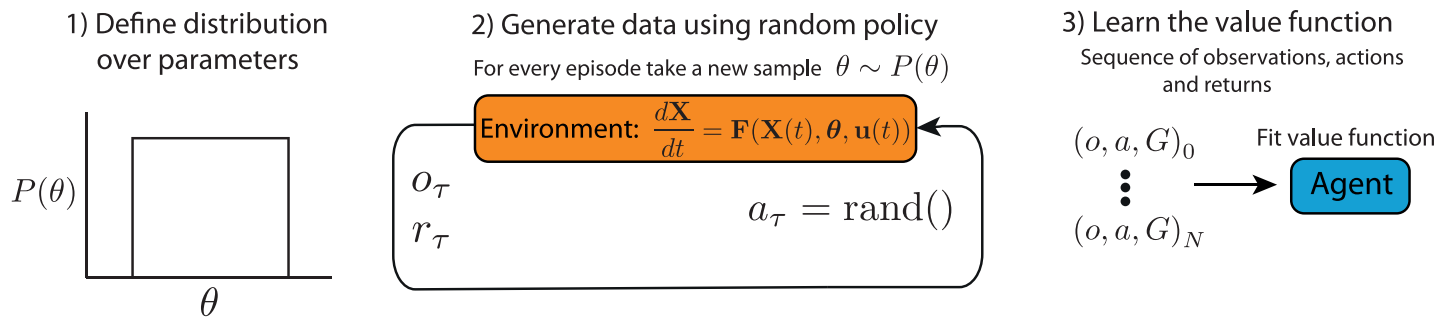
1) Define distribution over parameters

$P(\theta)$

$\theta$

2) Generate data using random policy

For every episode take a new sample $\theta \sim P(\theta)$

Environment: $\frac{d\mathbf{X}}{dt} = \mathbf{F}(\mathbf{X}(t), \boldsymbol{\theta}, \mathbf{u}(t))$

$o_\tau$
$r_\tau$

$a_\tau = \text{rand}()$

3) Learn the value function

Sequence of observations, actions and returns

$(o, a, G)_0$
$\vdots$
$(o, a, G)_N$

Fit value function

Agent